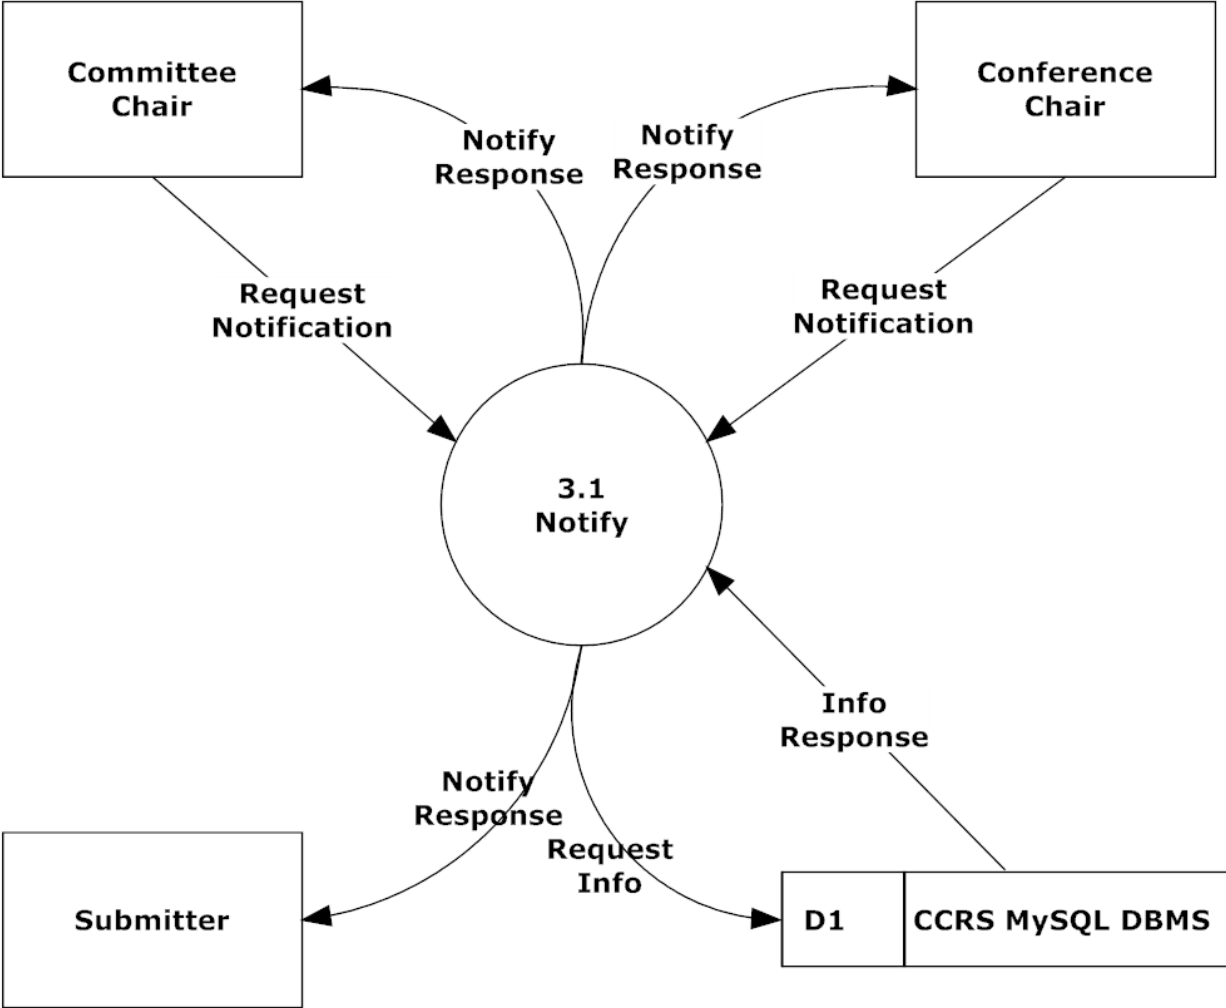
Committee Chair

Notify Response

Notify Response

Conference Chair

Request Notification

Request Notification

3.1 Notify

Info Response

Notify Response

Request Info

Submitter

D1

CCRS MySQL DBMS